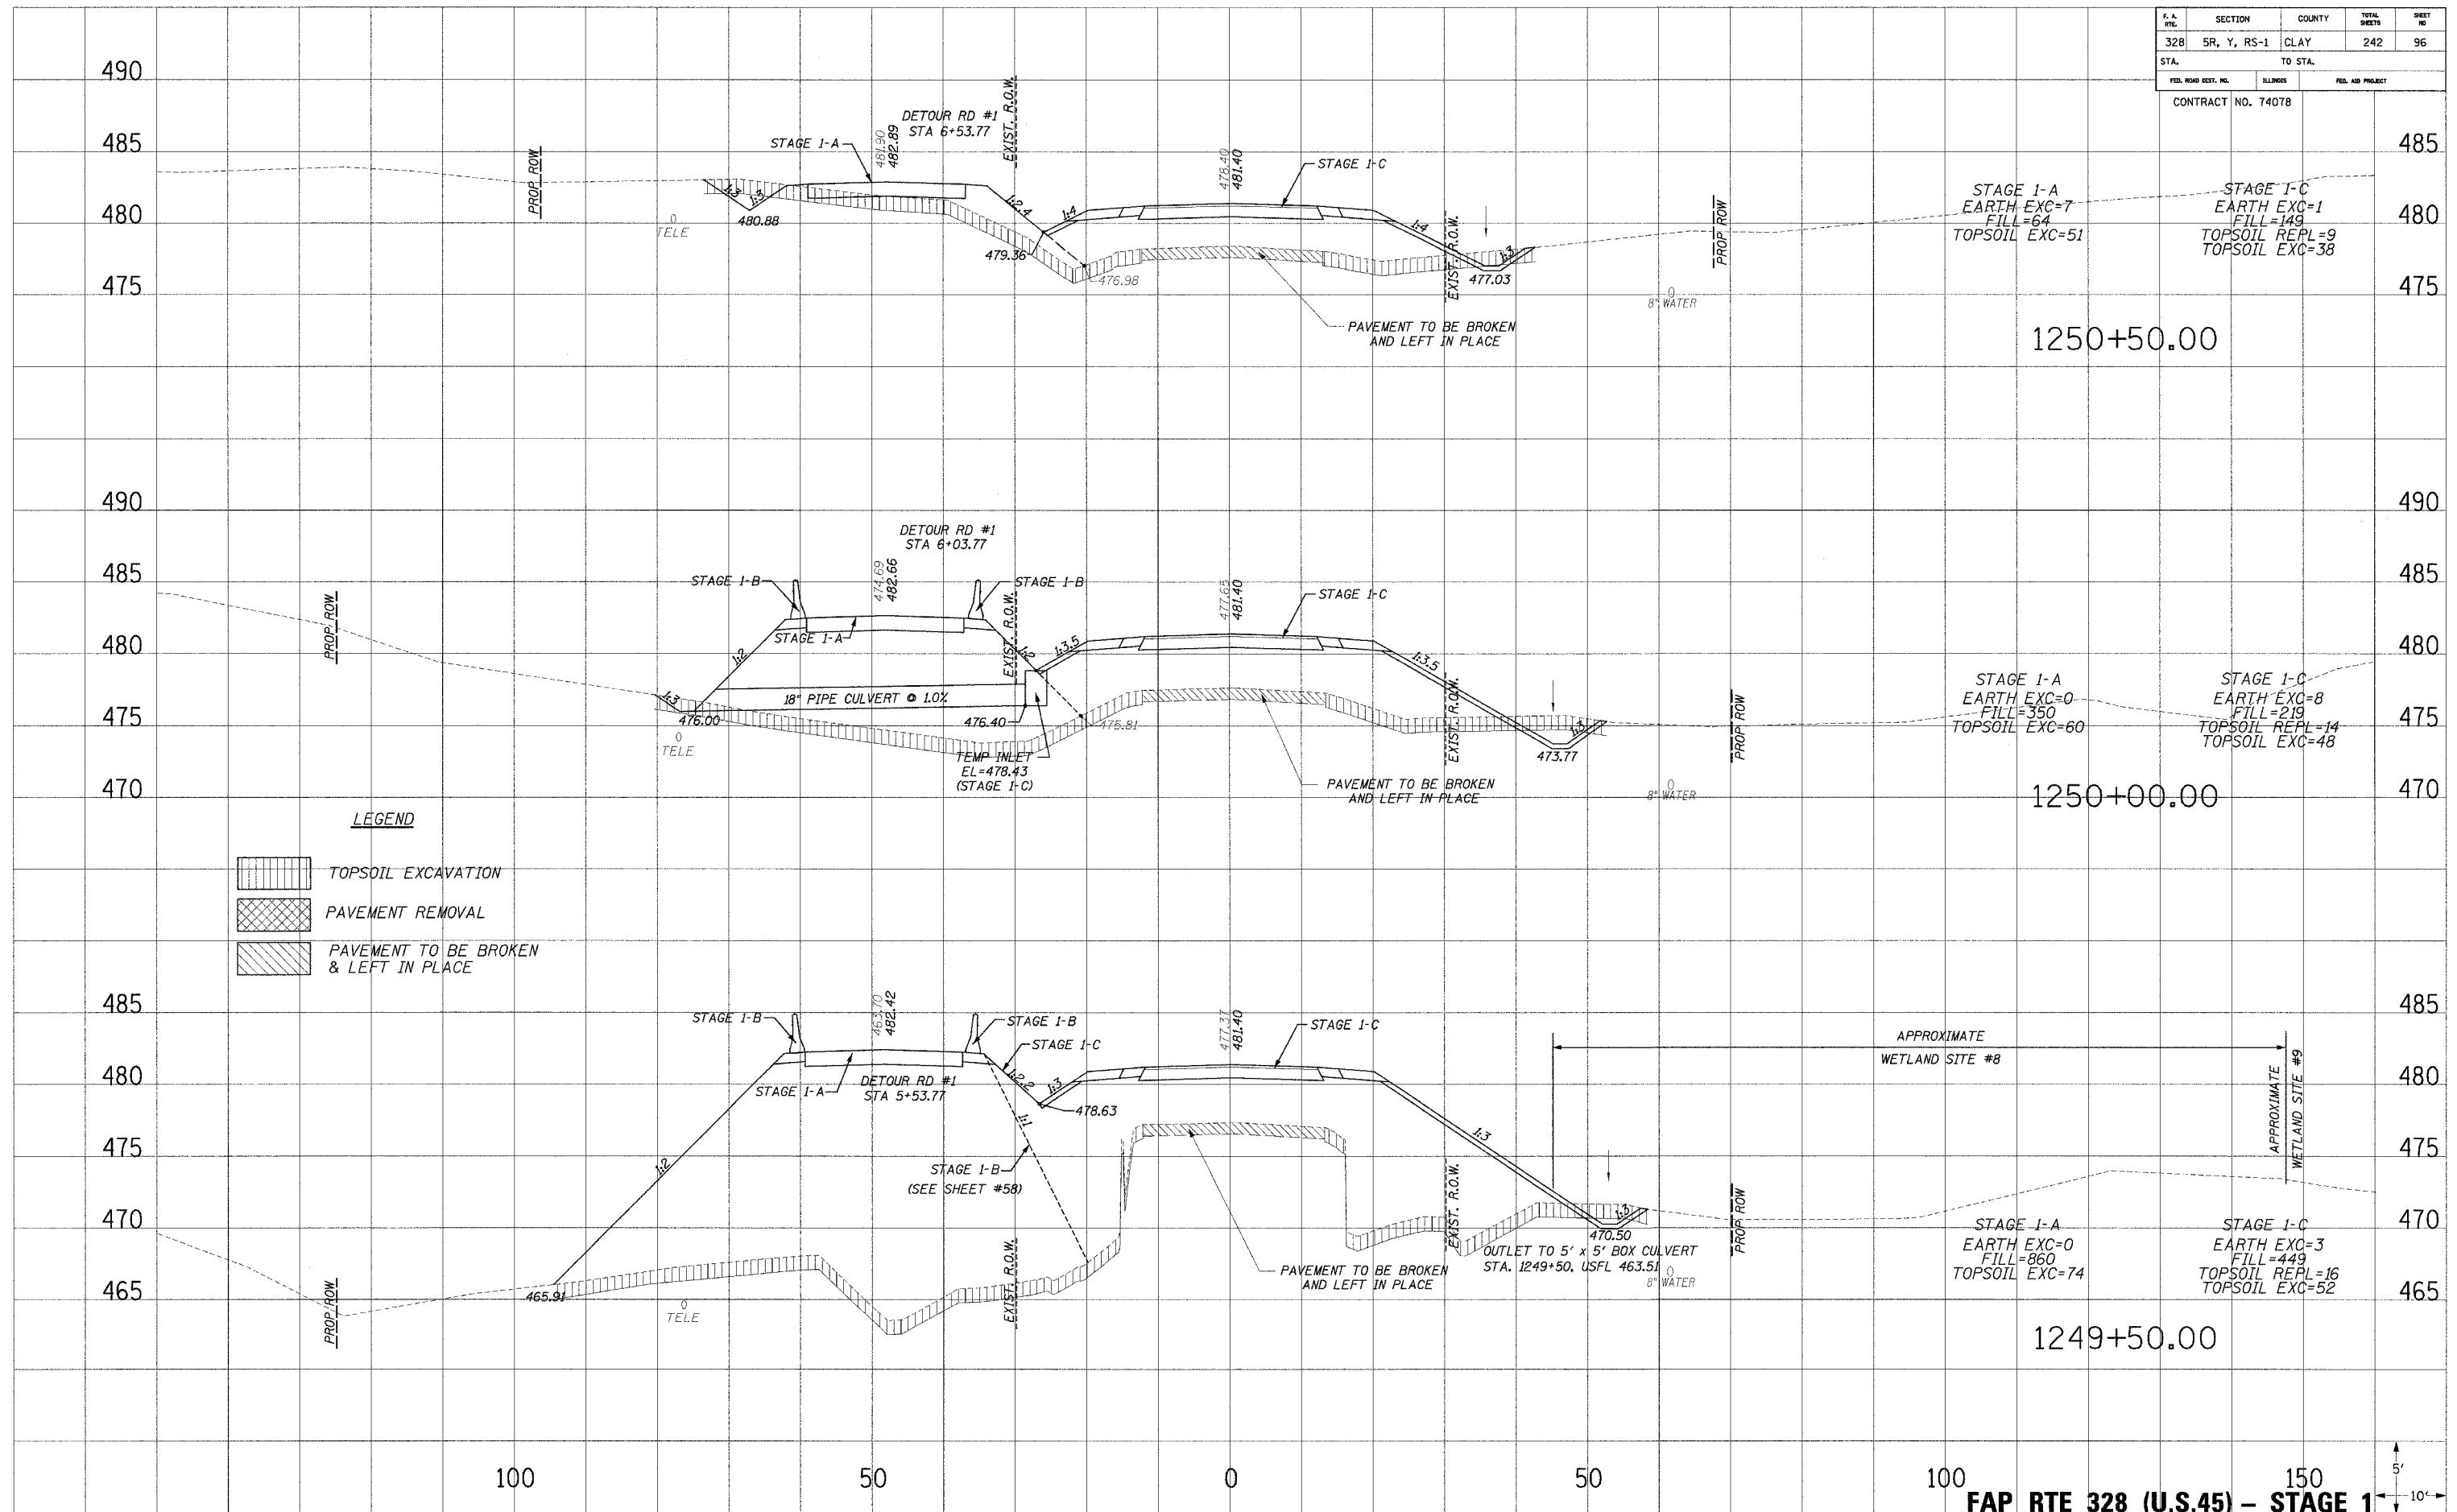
| F. A. RTE. | SECTION | COUNTY | TOTAL SHEETS | SHEET NO |
|---|---|---|---|---|
| 328 | 5R, Y, RS-1 | CLAY | 242 | 96 |
| STA. | | TO STA. | | |
| FED. ROAD DIST. NO. | ILLINOIS | FED. AID PROJECT | | |

CONTRACT NO. 74078

490
485
480
475

DETOUR RD #1
STA 6+53.77
STAGE 1-A
481.90
482.89
EXIST. R.O.W.
PROP ROW
1:3
1:3
480.88
TELE
1:2.4
1:4
479.36
476.98
478.40
481.40
STAGE 1-C
1:4
EXIST. R.O.W.
1:3
477.03
PAVEMENT TO BE BROKEN AND LEFT IN PLACE
8" WATER
PROP ROW

STAGE 1-A
EARTH EXC=7
FILL=64
TOPSOIL EXC=51

STAGE 1-C
EARTH EXC=1
FILL=149
TOPSOIL REPL=9
TOPSOIL EXC=38

1250+50.00

490
485
480
475
470

DETOUR RD #1
STA 6+03.77
STAGE 1-B
474.69
482.66
STAGE 1-B
STAGE 1-A
PROP ROW
1:2
1:3
18" PIPE CULVERT @ 1.0%
476.00
TELE
476.40
TEMP INLET
EL=478.43
(STAGE 1-C)
EXIST. R.O.W.
1:2
1:3.5
475.81
477.65
481.40
STAGE 1-C
1:3.5
EXIST. R.O.W.
1:3
473.77
PAVEMENT TO BE BROKEN AND LEFT IN PLACE
8" WATER
PROP ROW

STAGE 1-A
EARTH EXC=0
FILL=350
TOPSOIL EXC=60

STAGE 1-C
EARTH EXC=8
FILL=219
TOPSOIL REPL=14
TOPSOIL EXC=48

1250+00.00

LEGEND
TOPSOIL EXCAVATION
PAVEMENT REMOVAL
PAVEMENT TO BE BROKEN & LEFT IN PLACE

485
480
475
470
465

STAGE 1-B
463.70
482.42
STAGE 1-B
STAGE 1-C
STAGE 1-A
DETOUR RD #1
STA 5+53.77
1:2
1:2.2
1:3
478.63
1:1
STAGE 1-B
(SEE SHEET #58)
477.37
481.40
STAGE 1-C
1:3
EXIST. R.O.W.
EXIST. R.O.W.
465.91
TELE
PROP ROW
PAVEMENT TO BE BROKEN AND LEFT IN PLACE
470.50
1:3
OUTLET TO 5' x 5' BOX CULVERT
STA. 1249+50, USFL 463.51
8" WATER
PROP ROW
APPROXIMATE
WETLAND SITE #8
APPROXIMATE
WETLAND SITE #9

STAGE 1-A
EARTH EXC=0
FILL=860
TOPSOIL EXC=74

STAGE 1-C
EARTH EXC=3
FILL=449
TOPSOIL REPL=16
TOPSOIL EXC=52

1249+50.00

100 50 0 50 100 150

5'
10'

FAP RTE 328 (U.S.45) – STAGE 1